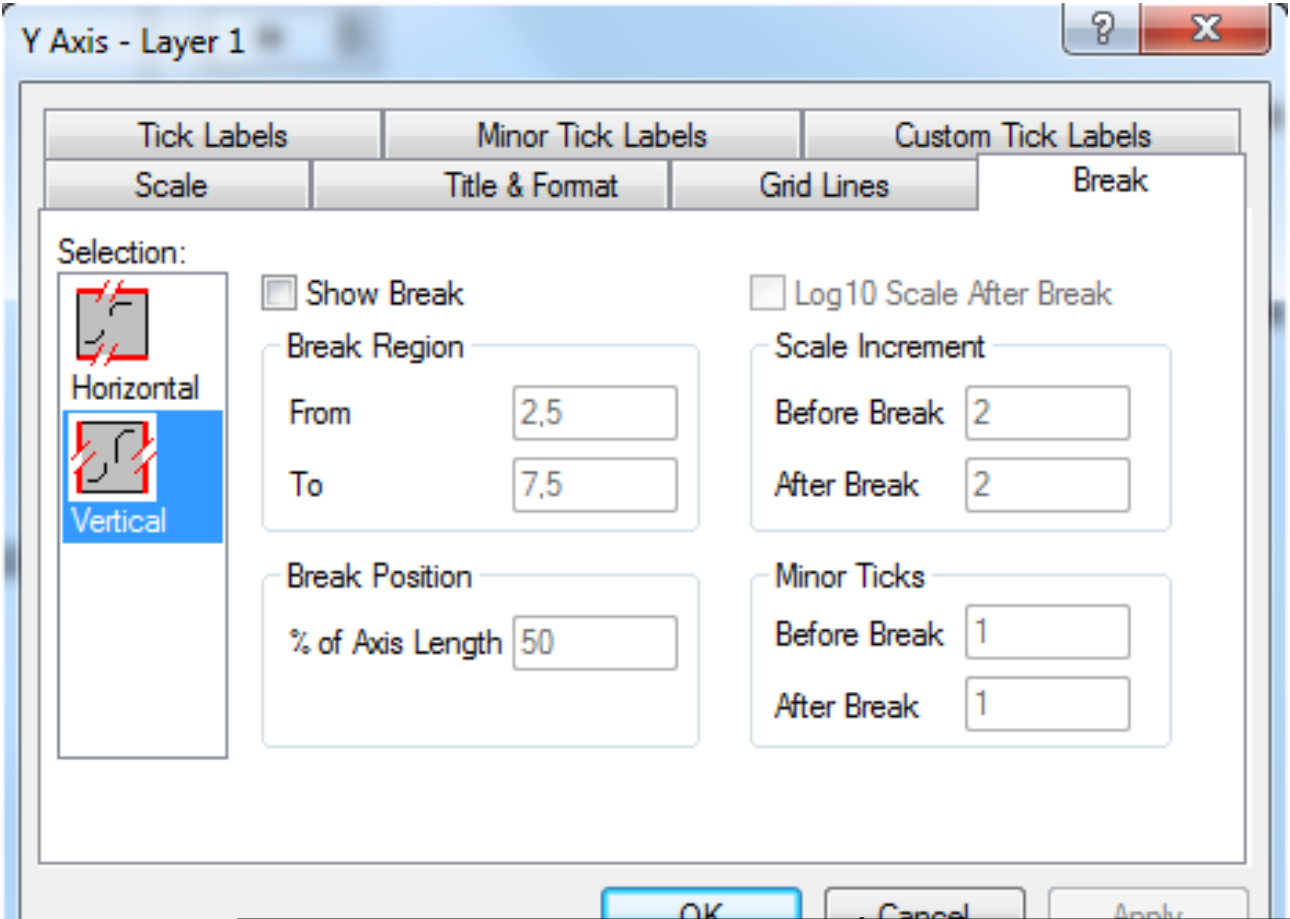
Y Axis - Layer 1

?

X

Tick Labels | Minor Tick Labels | Custom Tick Labels

Scale | Title & Format | Grid Lines | Break

Selection:

Horizontal

Vertical

Show Break

Log10 Scale After Break

Break Region

From 2,5

To 7,5

Scale Increment

Before Break 2

After Break 2

Break Position

% of Axis Length 50

Minor Ticks

Before Break 1

After Break 1

OK

Cancel

Apply